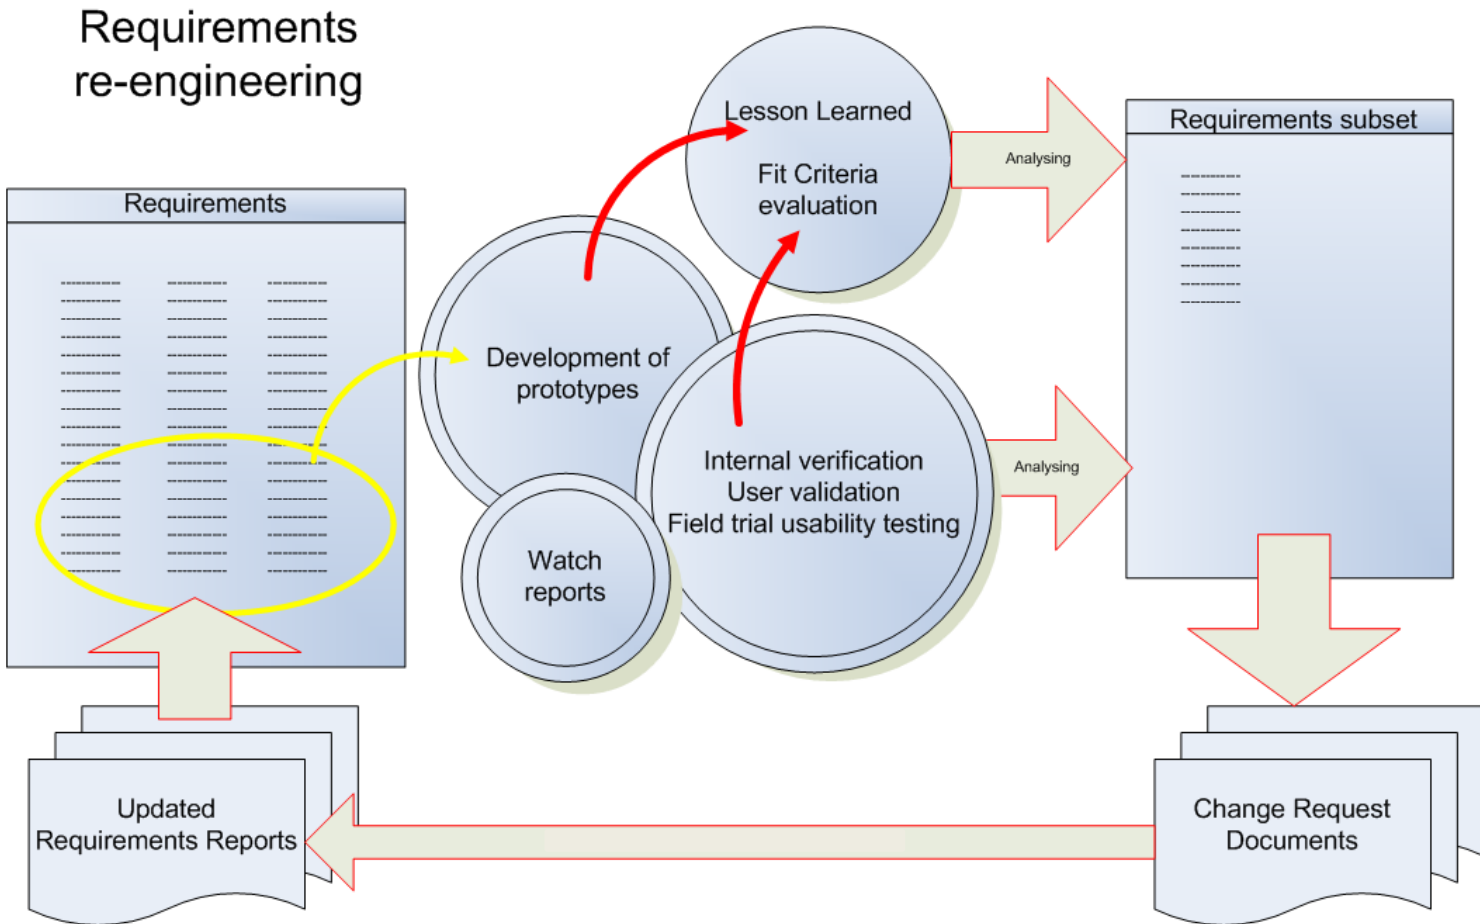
Requirements re-engineering

Requirements

Development of prototypes

Lesson Learned

Fit Criteria evaluation

Analysing

Requirements subset

Internal verification
User validation
Field trial usability testing

Analysing

Watch reports

Updated Requirements Reports

Change Request Documents